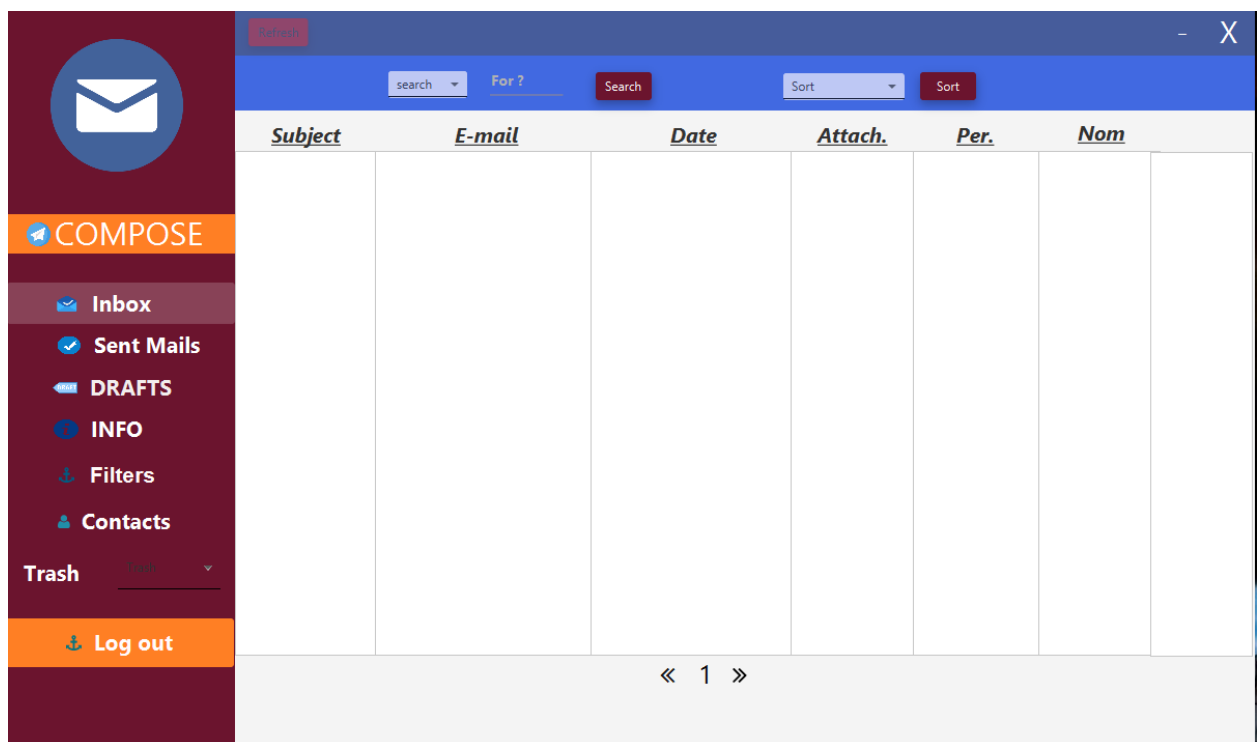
Refresh

- X

search

For ?

Search

Sort

Sort

COMPOSE

Inbox

Sent Mails

DRAFTS

INFO

Filters

Contacts

Trash

trash

Log out

| Subject | E-mail | Date | Attach. | Per. | Nom |
|---|---|---|---|---|---|
| | | | | | |

« 1 »